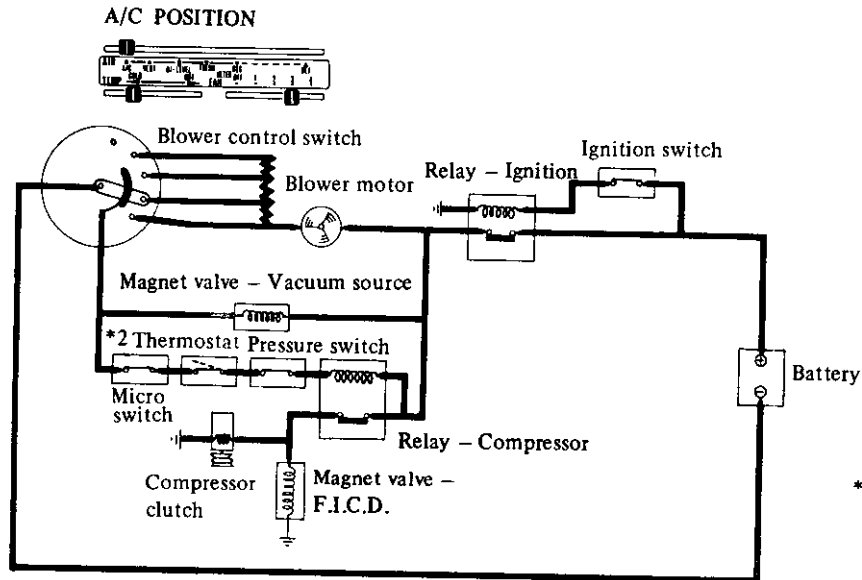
A/C POSITION

AIR
TEMP

Blower control switch

Blower motor

Relay – Ignition

Ignition switch

Magnet valve – Vacuum source

*2 Thermostat Pressure switch

Micro switch

Battery

Relay – Compressor

Compressor clutch

Magnet valve – F.I.C.D.

*